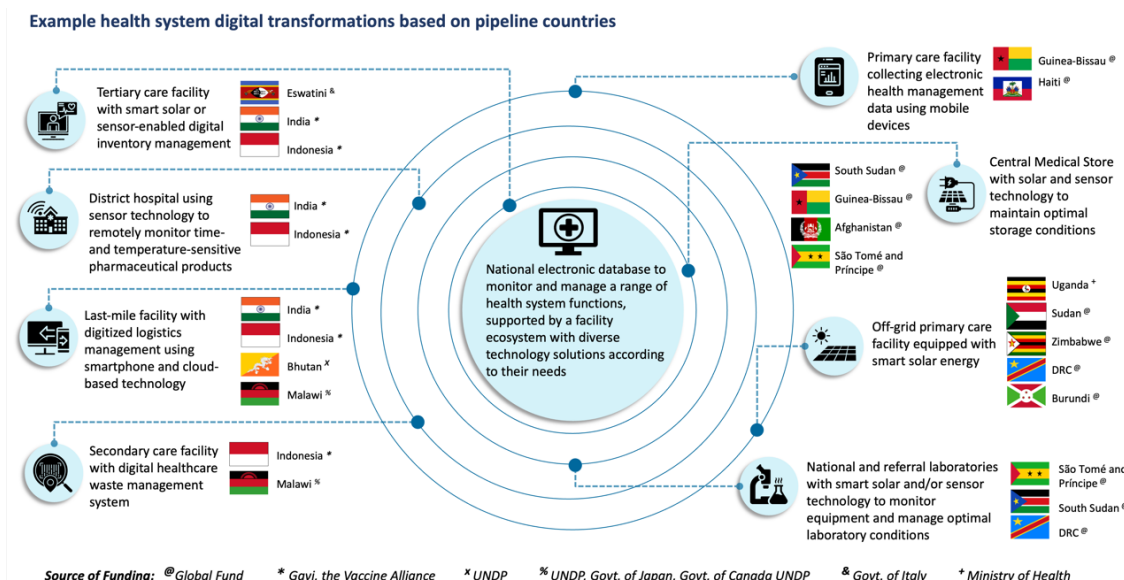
Example health system digital transformations based on pipeline countries

Tertiary care facility with smart solar or sensor-enabled digital inventory management

Eswatini &
India *
Indonesia *

District hospital using sensor technology to remotely monitor time- and temperature-sensitive pharmaceutical products

India *
Indonesia *

Last-mile facility with digitized logistics management using smartphone and cloud-based technology

India *
Indonesia *
Bhutan x
Malawi %

Secondary care facility with digital healthcare waste management system

Indonesia *
Malawi %

National electronic database to monitor and manage a range of health system functions, supported by a facility ecosystem with diverse technology solutions according to their needs

Primary care facility collecting electronic health management data using mobile devices

Guinea-Bissau @
Haiti @

South Sudan @
Guinea-Bissau @
Afghanistan @
São Tomé and Príncipe @

Central Medical Store with solar and sensor technology to maintain optimal storage conditions

Uganda +
Sudan @
Zimbabwe @
DRC @
Burundi @

Off-grid primary care facility equipped with smart solar energy

National and referral laboratories with smart solar and/or sensor technology to monitor equipment and manage optimal laboratory conditions

São Tomé and Príncipe @
South Sudan @
DRC @

Source of Funding: @ Global Fund * Gavi, the Vaccine Alliance x UNDP % UNDP, Govt. of Japan, Govt. of Canada UNDP & Govt. of Italy + Ministry of Health